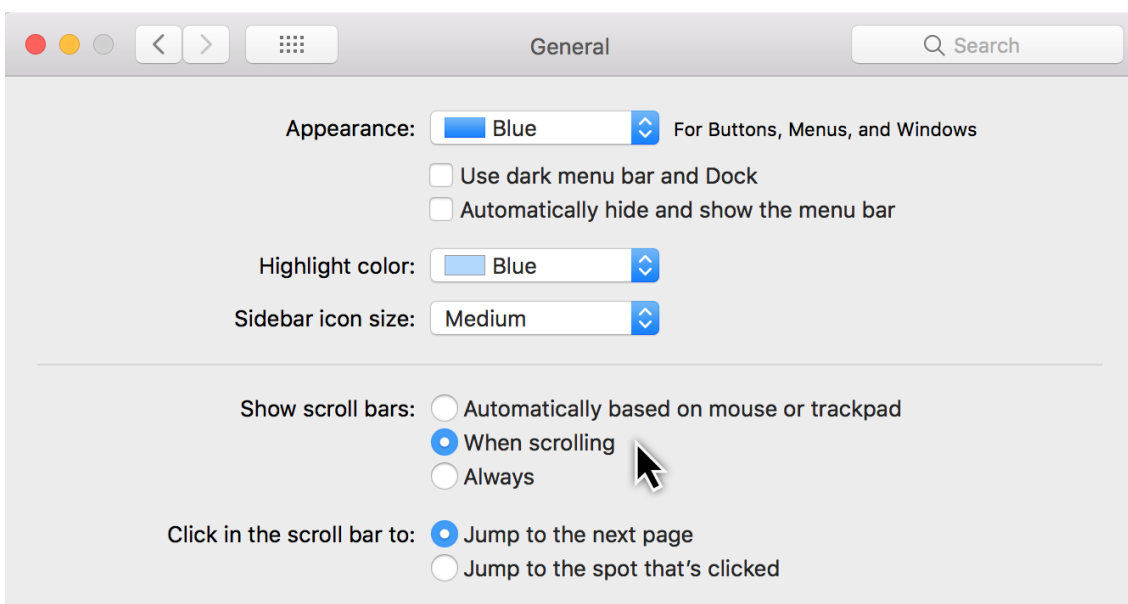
General

Search

Appearance: Blue For Buttons, Menus, and Windows

Use dark menu bar and Dock

Automatically hide and show the menu bar

Highlight color: Blue

Sidebar icon size: Medium

Show scroll bars: Automatically based on mouse or trackpad

When scrolling

Always

Click in the scroll bar to: Jump to the next page

Jump to the spot that's clicked